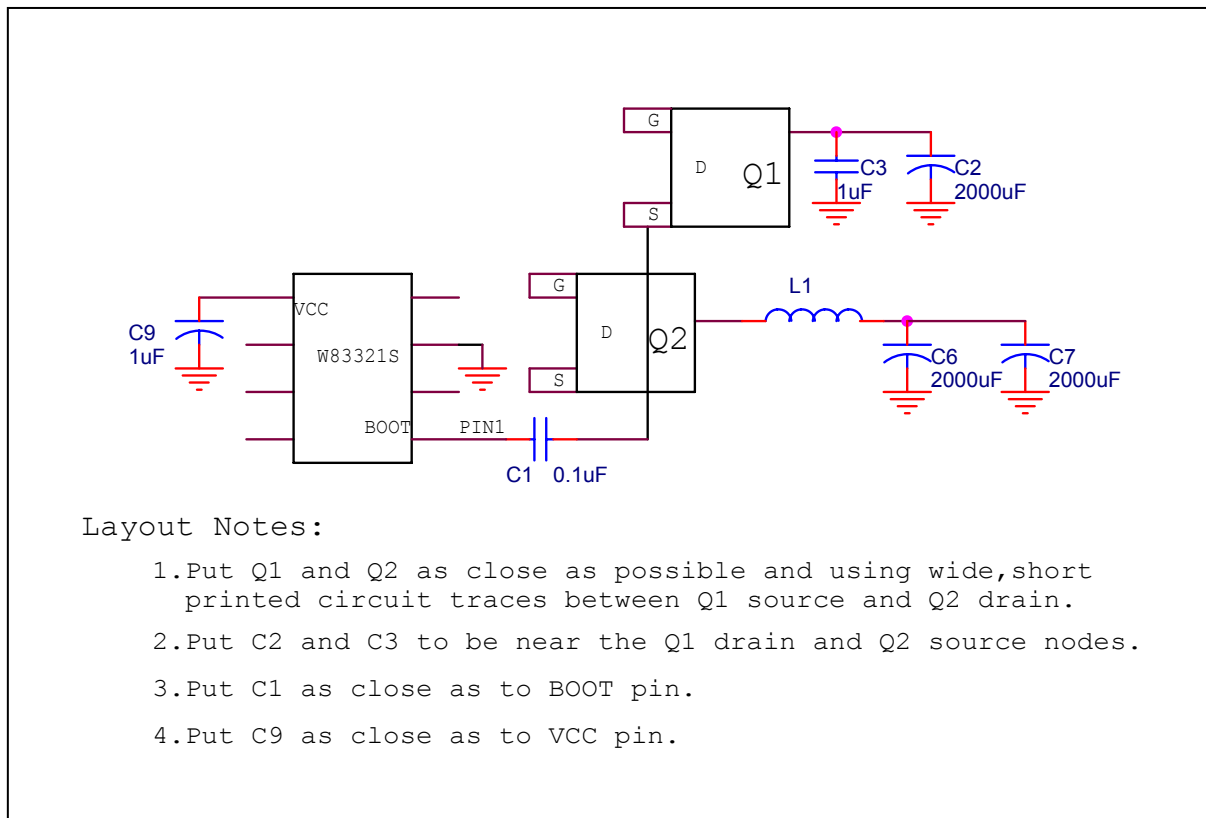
G
D
Q1
S
C3
1uF
C2
2000uF

C9
1uF
VCC
W83321S
BOOT
PIN1
C1
0.1uF

G
D
Q2
S
L1
C6
2000uF
C7
2000uF

Layout Notes:

1.Put Q1 and Q2 as close as possible and using wide,short printed circuit traces between Q1 source and Q2 drain.

2.Put C2 and C3 to be near the Q1 drain and Q2 source nodes.

3.Put C1 as close as to BOOT pin.

4.Put C9 as close as to VCC pin.